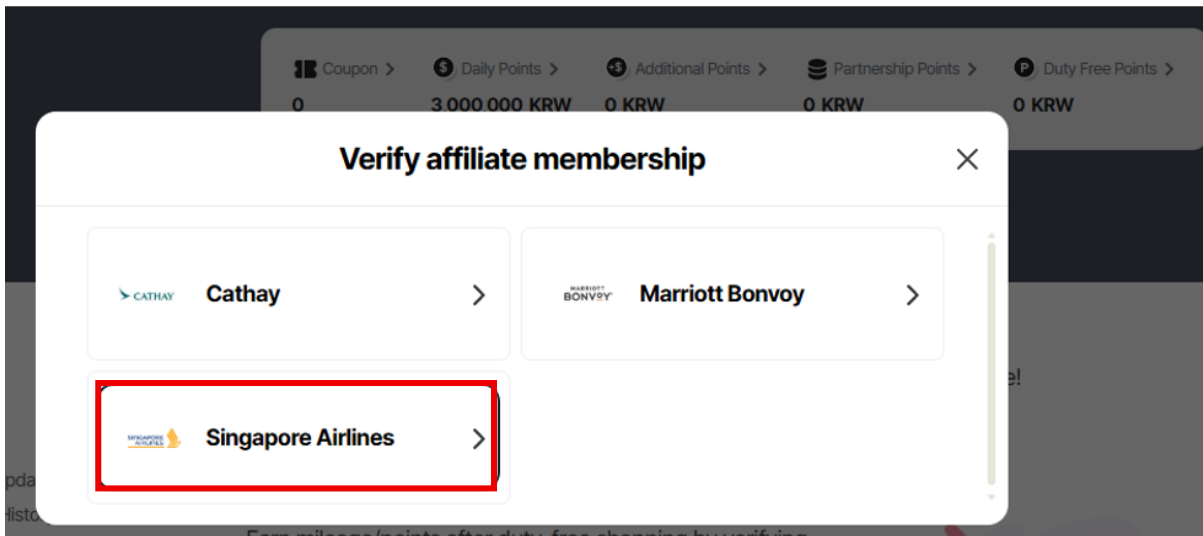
Coupon > Daily Points > Additional Points > Partnership Points > Duty Free Points >
0 3,000,000 KRW 0 KRW 0 KRW 0 KRW

Verify affiliate membership

CATHAY Cathay >

MARRIOTT BONVOY Marriott Bonvoy >

SINGAPORE AIRLINES Singapore Airlines >

e!

pda
listo

Earn mileage/points after duty-free shopping by verifying